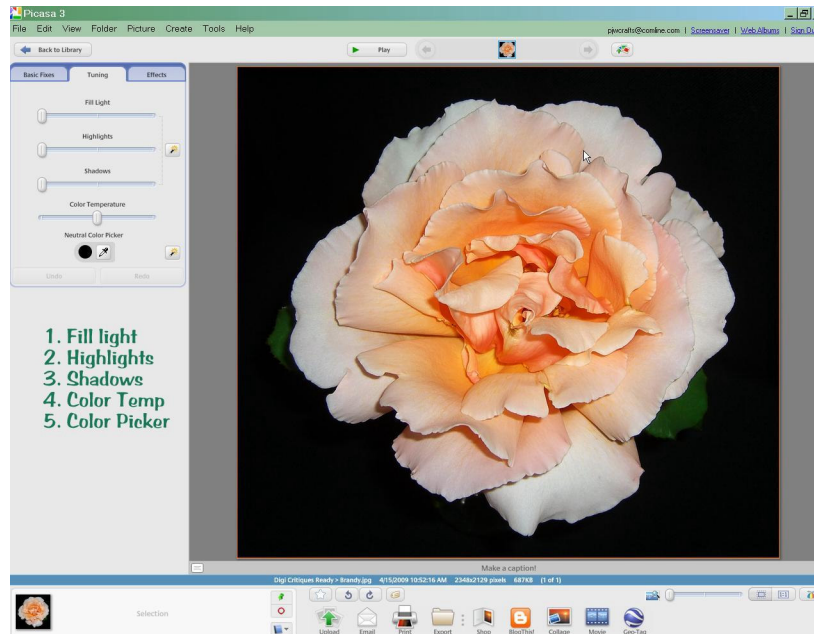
Picasa 3

File Edit View Folder Picture Create Tools Help

pjwcrafts@comline.com | Screensaver | Web Albums | Sign Ou

Back to Library

Play

Basic Fixes Tuning Effects

Fill Light

Highlights

Shadows

Color Temperature

Neutral Color Picker

Undo Redo

1. Fill light
2. Highlights
3. Shadows
4. Color Temp
5. Color Picker

Make a caption!

Digi Critiques Ready > Brandy.jpg 4/15/2009 10:52:16 AM 2348x2129 pixels 687KB (1 of 1)

Selection

Upload Email Print Export Shop BlogThis! Collage Movie Geo-Tag